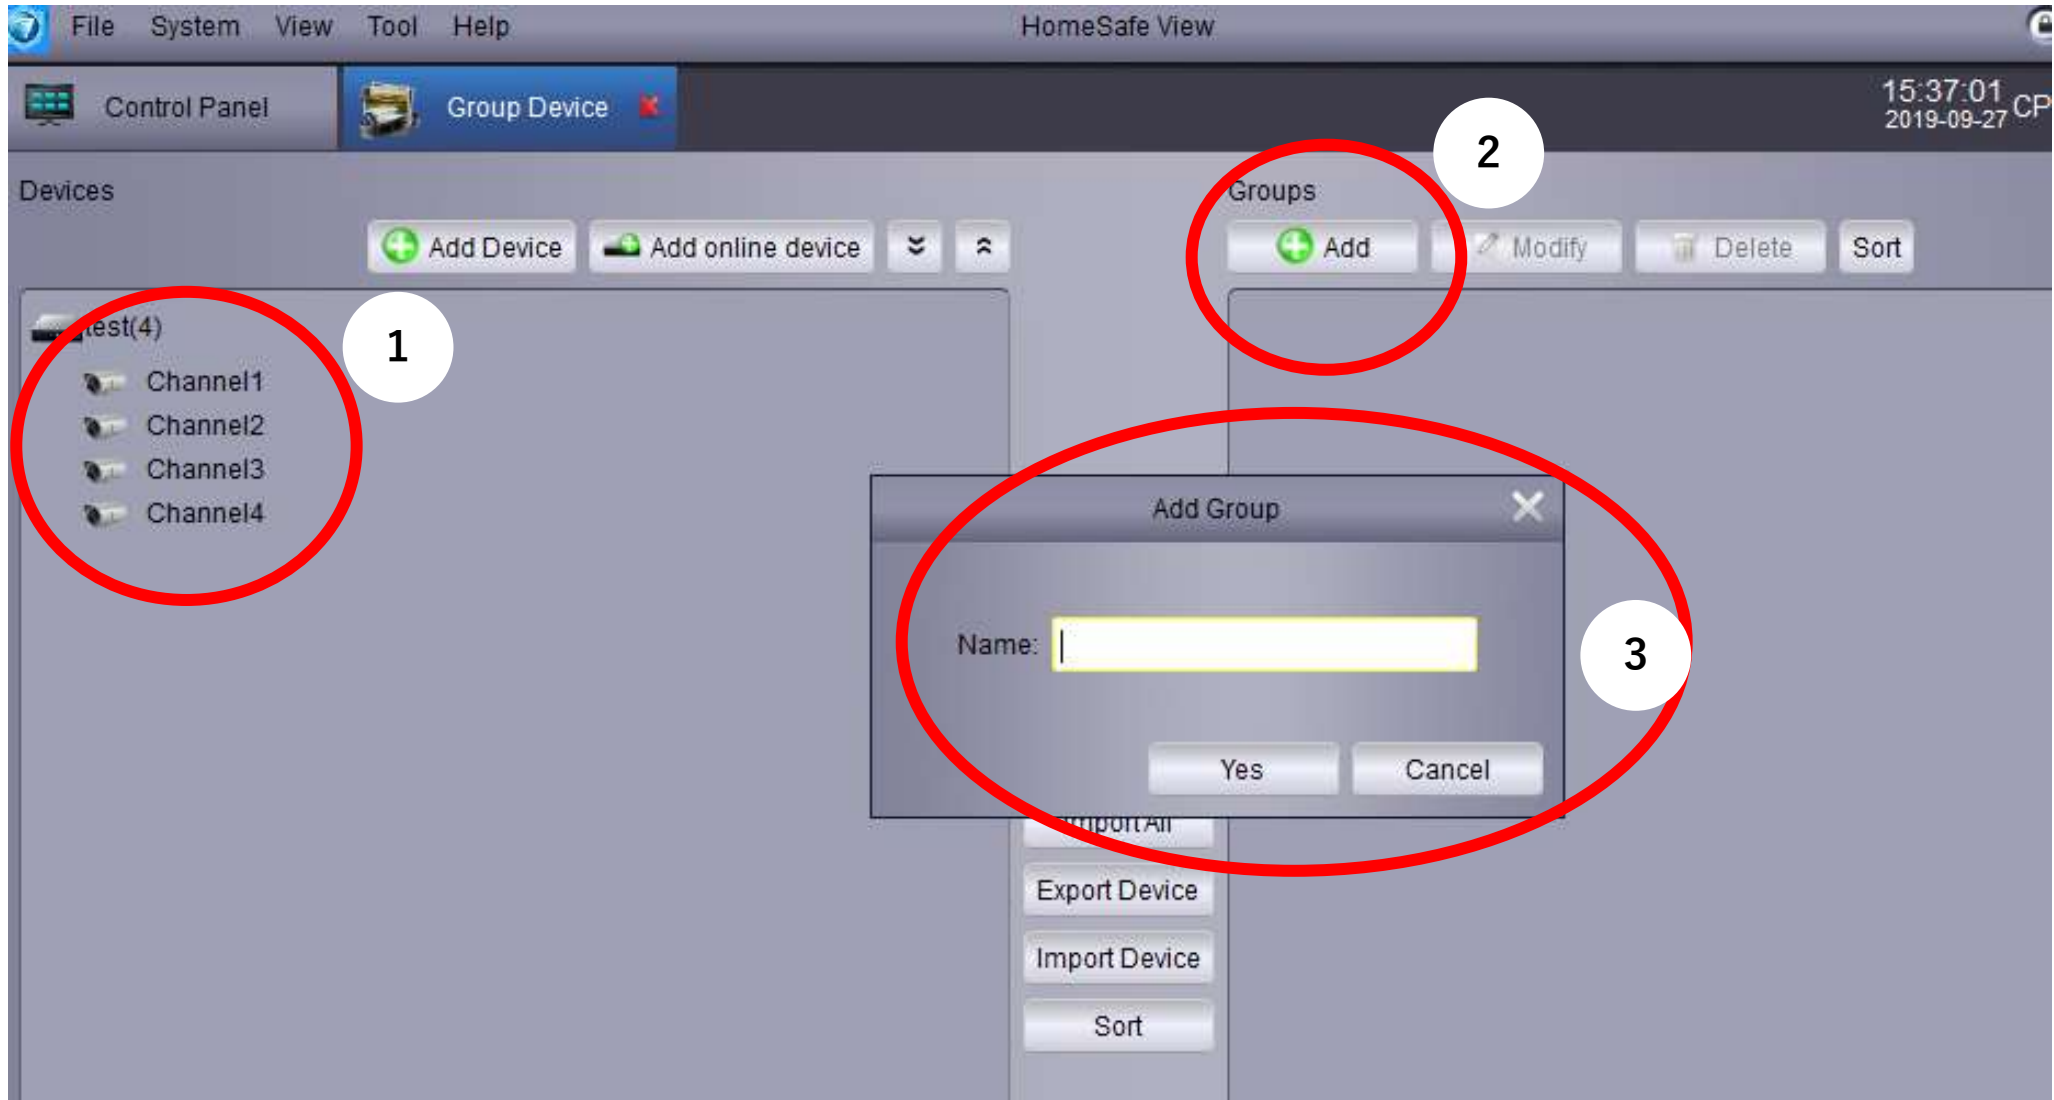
File System View Tool Help

HomeSafe View

Control Panel

Group Device

15:37:01
2019-09-27

CP

Devices

Add Device

Add online device

Groups

Add

Modify

Delete

Sort

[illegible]est(4)

Channel1

Channel2

Channel3

Channel4

1

2

3

Add Group

Name:

Yes

Cancel

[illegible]mport All

Export Device

Import Device

Sort